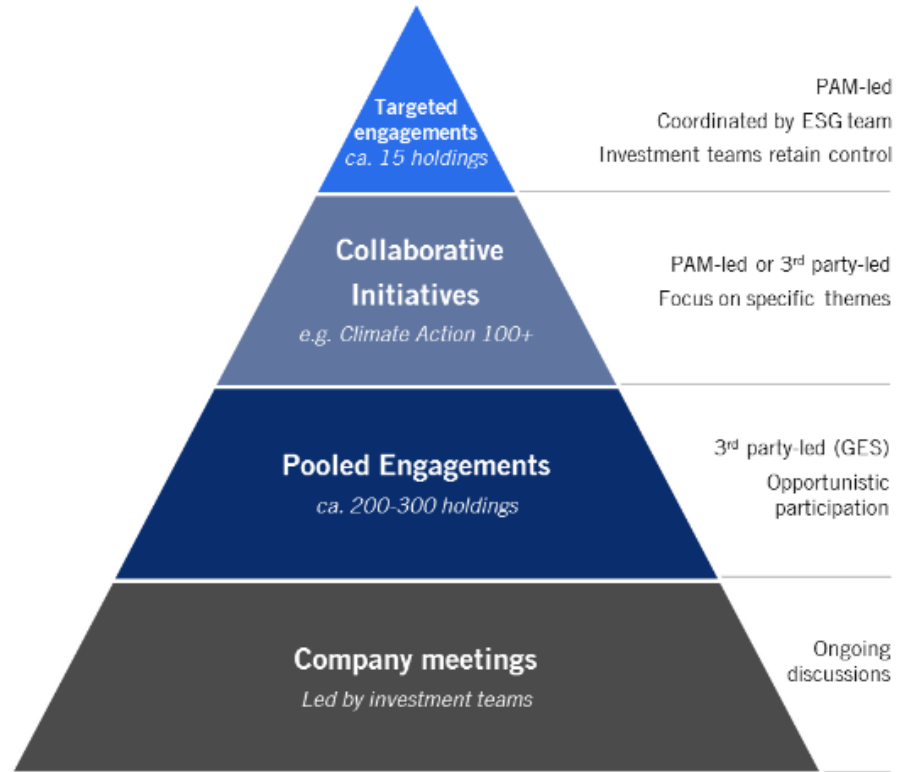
Targeted engagements
ca. 15 holdings

PAM-led
Coordinated by ESG team
Investment teams retain control

Collaborative Initiatives
e.g. Climate Action 100+

PAM-led or 3$^{rd}$ party-led
Focus on specific themes

Pooled Engagements
ca. 200-300 holdings

3$^{rd}$ party-led (GES)
Opportunistic participation

Company meetings
Led by investment teams

Ongoing discussions